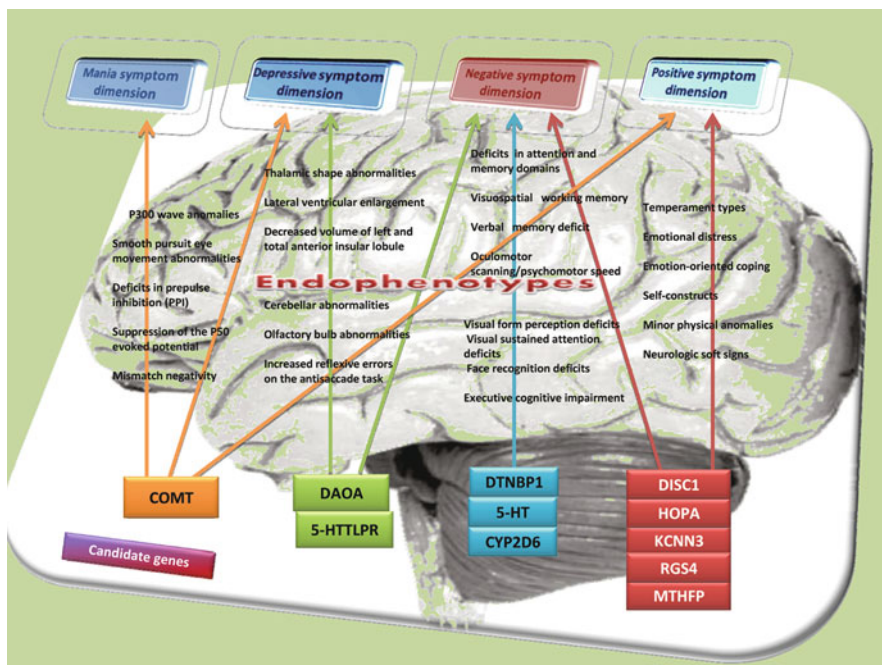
Mania symptom dimension

Depressive symptom dimension

Negative symptom dimension

Positive symptom dimension

P300 wave anomalies

Smooth pursuit eye movement abnormalities

Deficits in prepulse inhibition (PPI)

Suppression of the P50 evoked potential

Mismatch negativity

Thalamic shape abnormalities

Lateral ventricular enlargement

Decreased volume of left and total anterior insular lobule

Cerebellar abnormalities

Olfactory bulb abnormalities

Increased reflexive errors on the antisaccade task

Deficits in attention and memory domains

Visuospatial working memory

Verbal memory deficit

Oculomotor scanning/psychomotor speed

Visual form perception deficits

Visual sustained attention deficits

Face recognition deficits

Executive cognitive impairment

Temperament types

Emotional distress

Emotion-oriented coping

Self-constructs

Minor physical anomalies

Neurologic soft signs

Endophenotypes

COMT

DAOA

5-HTTLPR

DTNBP1

5-HT

CYP2D6

DISC1

HOPA

KCNN3

RGS4

MTHFP

Candidate genes